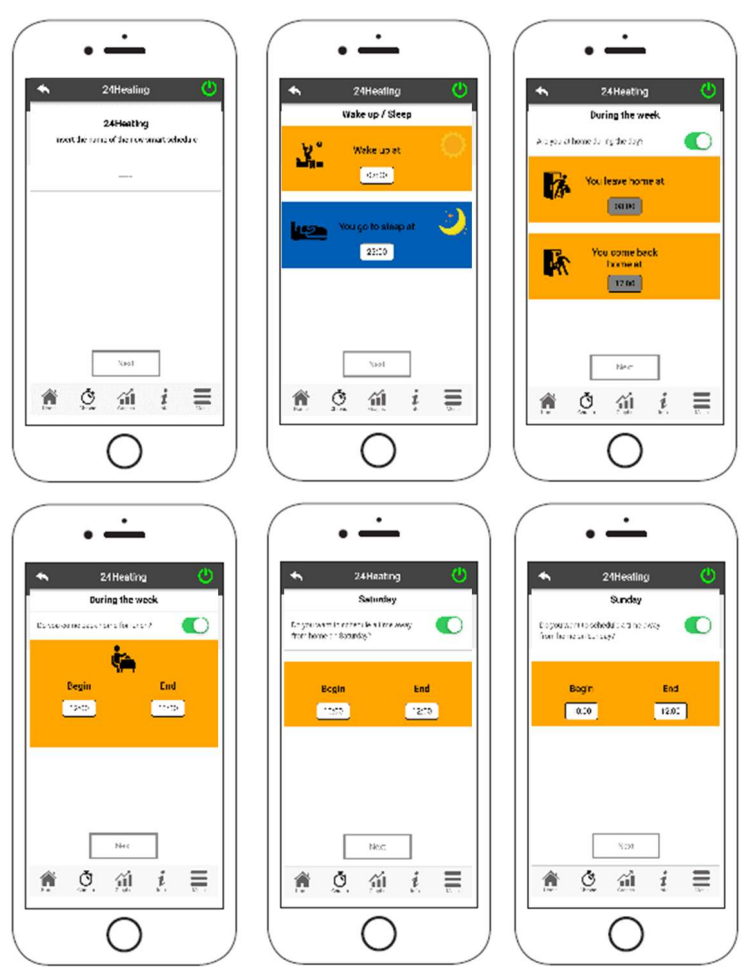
24Heating

24Heating

Insert the name of the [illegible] schedule

Next

24Heating

Wake up / Sleep

Wake up at

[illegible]

You go to sleep at

23:00

Next

24Heating

During the week

Are you at home during the day?

You leave home at

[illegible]

You come back home at

12:00

Next

24Heating

During the week

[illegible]

Begin

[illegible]

End

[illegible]

Next

24Heating

Saturday

Do you want to schedule a time away from home on Saturday?

Begin

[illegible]

End

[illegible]

Next

24Heating

Sunday

Do you want to schedule a time away from home on Sunday?

Begin

0:00

End

12:00

Next